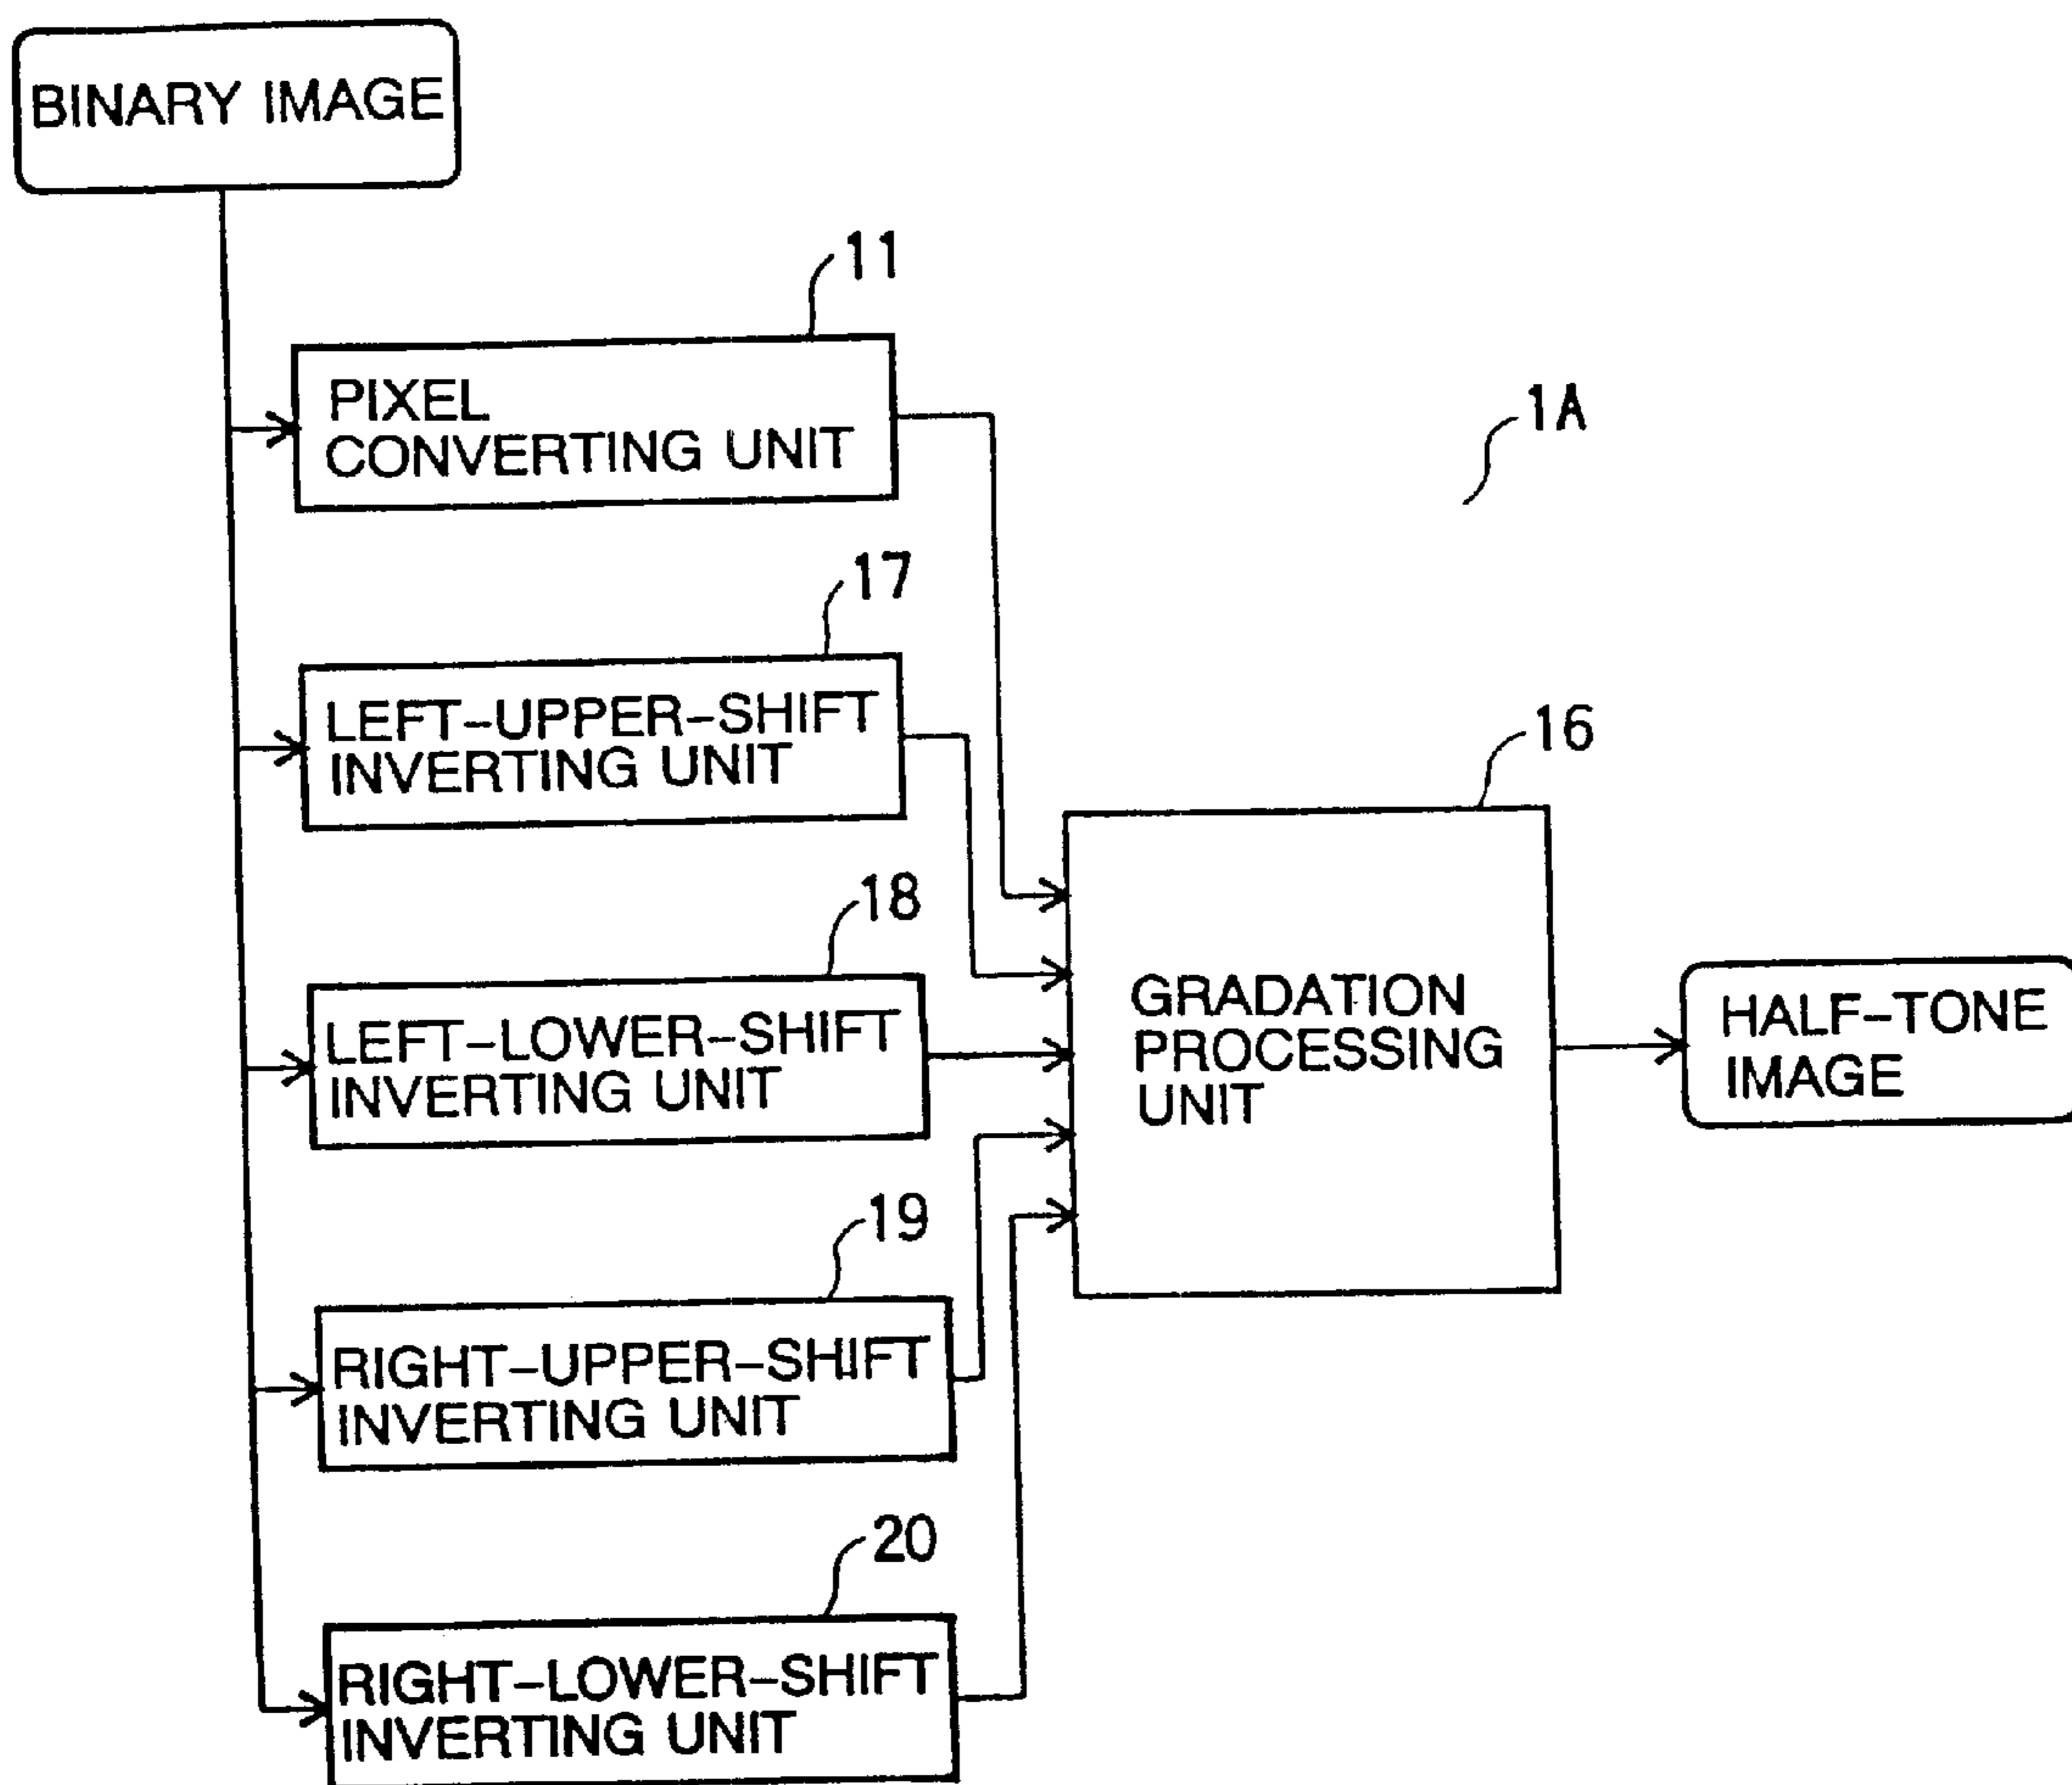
BINARY IMAGE

11

PIXEL CONVERTING UNIT

1A

17

LEFT-UPPER-SHIFT INVERTING UNIT

16

18

GRADATION PROCESSING UNIT

HALF-TONE IMAGE

LEFT-LOWER-SHIFT INVERTING UNIT

19

RIGHT-UPPER-SHIFT INVERTING UNIT

20

RIGHT-LOWER-SHIFT INVERTING UNIT